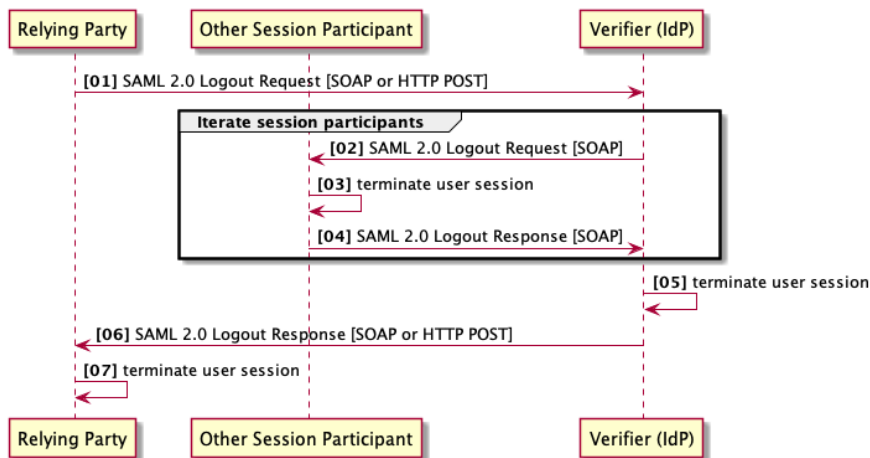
Relying Party
Other Session Participant
Verifier (IdP)

[01] SAML 2.0 Logout Request [SOAP or HTTP POST]

Iterate session participants

[02] SAML 2.0 Logout Request [SOAP]

[03] terminate user session

[04] SAML 2.0 Logout Response [SOAP]

[05] terminate user session

[06] SAML 2.0 Logout Response [SOAP or HTTP POST]

[07] terminate user session

Relying Party
Other Session Participant
Verifier (IdP)